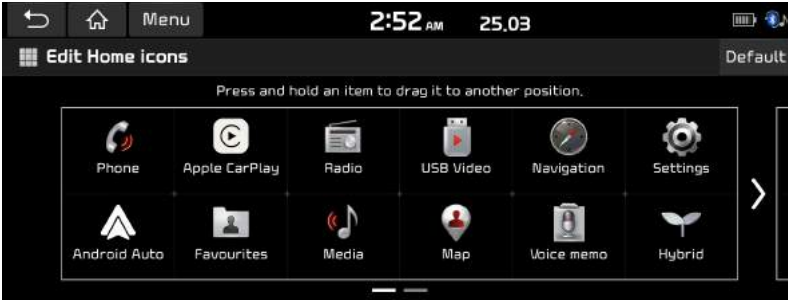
Menu 2:52 AM 25.03

Edit Home icons

Default

Press and hold an item to drag it to another position.

Phone
Apple CarPlay
Radio
USB Video
Navigation
Settings
Android Auto
Favourites
Media
Map
Voice memo
Hybrid